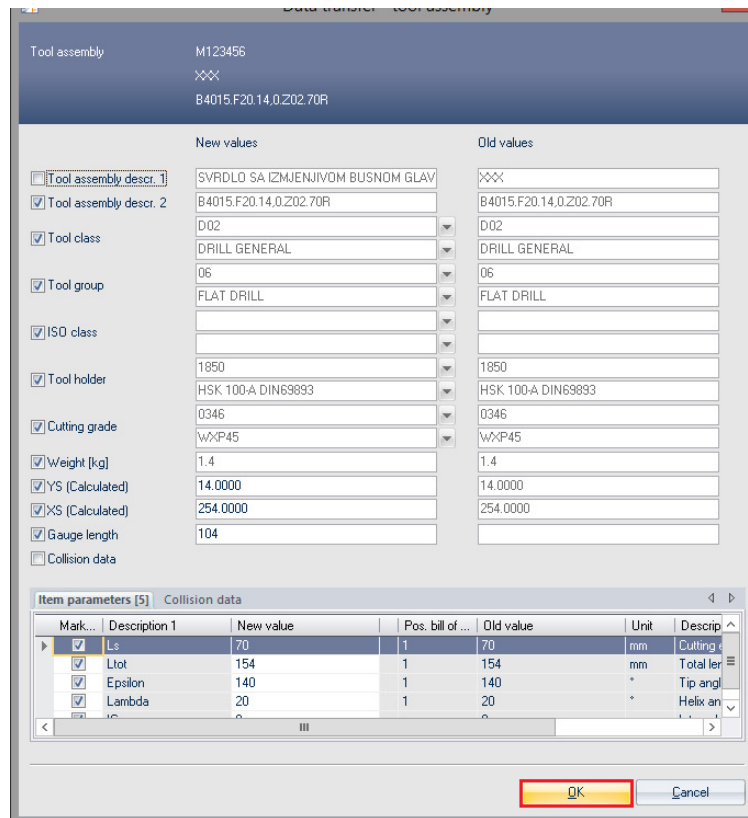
Data transfer - tool assembly

Tool assembly
M123456
XXX
B4015.F20.14,0.Z02.70R

New values
Old values

Tool assembly descr. 1
SVRDLO SA IZMJENJIVOM BUSNOM GLAV
XXX

Tool assembly descr. 2
B4015.F20.14,0.Z02.70R
B4015.F20.14,0.Z02.70R

Tool class
D02
DRILL GENERAL
D02
DRILL GENERAL

Tool group
06
FLAT DRILL
06
FLAT DRILL

ISO class

Tool holder
1850
HSK 100-A DIN69893
1850
HSK 100-A DIN69893

Cutting grade
0346
WXP45
0346
WXP45

Weight [kg]
1.4
1.4

YS (Calculated)
14.0000
14.0000

XS (Calculated)
254.0000
254.0000

Gauge length
104

Collision data

Item parameters [5]
Collision data

| Mark... | Description 1 | New value | Pos. bill of ... | Old value | Unit | Descrip |
|---|---|---|---|---|---|---|
| ☑ | Ls | 70 | 1 | 70 | mm | Cutting |
| ☑ | Ltot | 154 | 1 | 154 | mm | Total ler |
| ☑ | Epsilon | 140 | 1 | 140 | ° | Tip angl |
| ☑ | Lambda | 20 | 1 | 20 | ° | Helix an |
| ☑ | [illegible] | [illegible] | | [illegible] | | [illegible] |

OK
Cancel